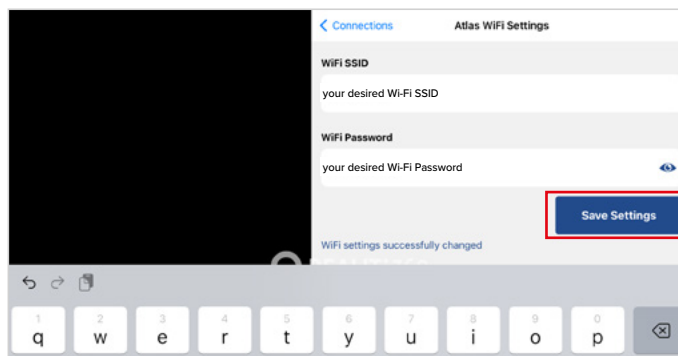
Connections

Atlas WiFi Settings

WiFi SSID

your desired Wi-Fi SSID

WiFi Password

your desired Wi-Fi Password

Save Settings

WiFi settings successfully changed

1 q 2 w 3 e 4 r 5 t 6 y 7 u 8 i 9 o 0 p